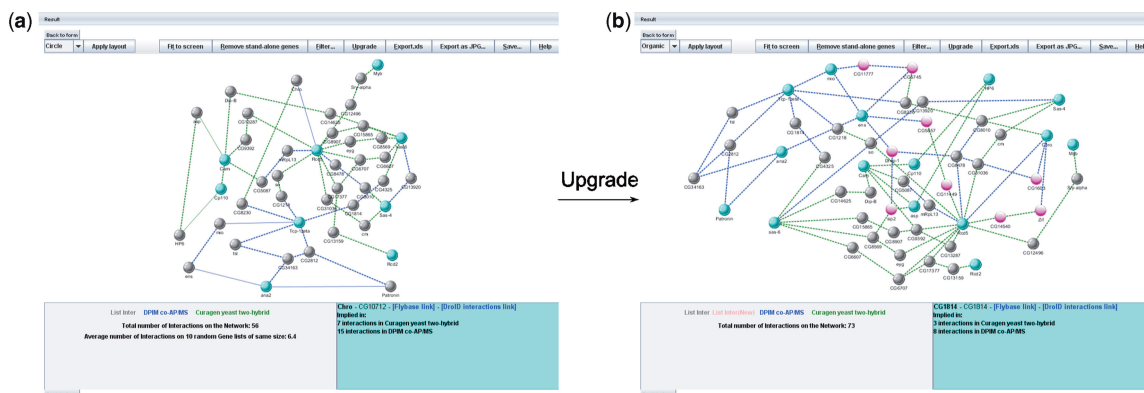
(a)

Result

Back to form

Circle

Apply layout

Fit to screen

Remove stand-alone genes

Filter...

Upgrade

Export.xls

Export as JPG...

Save...

Help

Myb

Snr-alpha

Chro

Dsp-B

CG12496

CG3287

CG14625

CG15865

Nsd5

CG6392

CG6569

esp

CG8907

mRpL13

Rcd5

CG6897

CG6707

CG3087

Cam

CG17377

CG4325

CG1218

CG8476

CG13020

Cp110

CG10812

CG8230

CG1814

Sas-4

CG1303

CG13159

Tcp-1beta

cnn

HP6

neo

Rcd2

Ish

CG34163

CG2812

ens

Patronin

ana2

List inter

DPIM co-AP/MS

Curagen yeast two-hybrid

Total number of Interactions on the Network: 56

Average number of Interactions on 10 random Gene lists of same size: 6.4

Chro - CG10712 - [Flybase link] - [DroID interactions link]

Implied in:

7 interactions in Curagen yeast two-hybrid

15 interactions in DPIM co-AP/MS

Upgrade

(b)

Result

Back to form

Organic

Apply layout

Fit to screen

Remove stand-alone genes

Filter...

Upgrade

Export.xls

Export as JPG...

Save...

Help

CG11777

neo

CG5745

HP6

Tcp-1beta

Sas-4

Ish

CG1814

ens

CG8230

CG8837

CG10812

CG1218

CG8010

cnn

ana2

Chro

CG4325

CG6476

Cp110

CG1036

Myb

CG34163

Cam

CG3087

CG11499

CG16820

Snr-alpha

CG14625

Dsp-B

mRpL13

Patronin

esp

CG6392

Zn

CG14540

Sas-6

Nsd5

CG15865

Rcd5

CG6569

CG8907

CG3287

CG12496

CG6897

esp

CG17377

Rcd2

CG13159

CG6707

List inter

List inter(New)

DPIM co-AP/MS

Curagen yeast two-hybrid

Total number of Interactions on the Network: 73

CG1814 - CG1814 - [Flybase link] - [DroID interactions link]

Implied in:

3 interactions in Curagen yeast two-hybrid

8 interactions in DPIM co-AP/MS